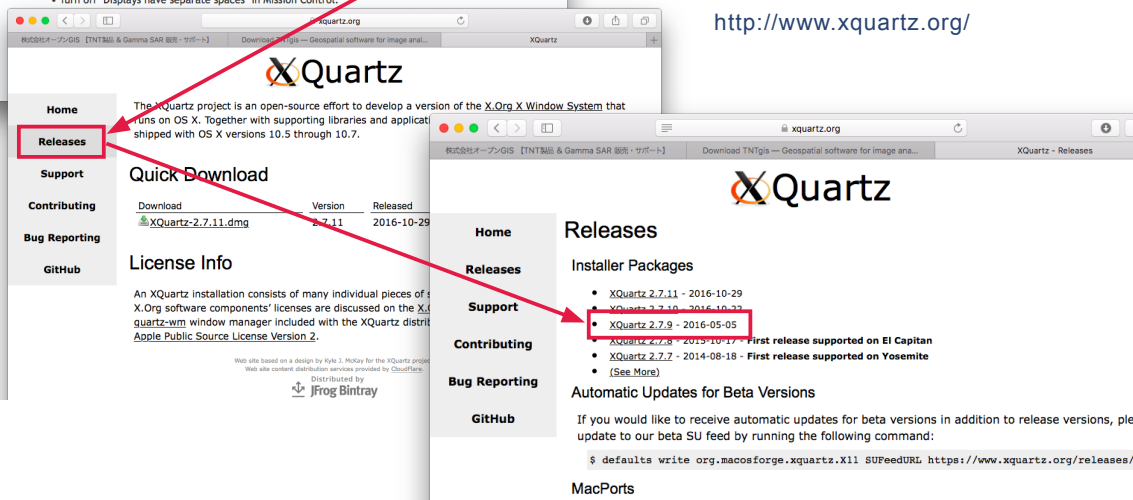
• Turn off "Displays have separate spaces" in Mission Control.

http://www.xquartz.org/

xquartz.org

株式会社オープンGIS 【TNT製品 & Gamma SAR 販売・サポート】 | Download TNTgis — Geospatial software for image anal... | XQuartz

XQuartz

Home

Releases

Support

Contributing

Bug Reporting

GitHub

The XQuartz project is an open-source effort to develop a version of the X.Org X Window System that runs on OS X. Together with supporting libraries and applicati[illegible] shipped with OS X versions 10.5 through 10.7.

Quick Download

| Download | Version | Released |
|---|---|---|
| XQuartz-2.7.11.dmg | 2.7.11 | 2016-10-29 |

License Info

An XQuartz installation consists of many individual pieces of s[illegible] X.Org software components' licenses are discussed on the X.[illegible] quartz-wm window manager included with the XQuartz distrib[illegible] Apple Public Source License Version 2.

Web site based on a design by Kyle J. McKay for the XQuartz project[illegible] Web site content distribution services provided by CloudFlare.

Distributed by JFrog Bintray

xquartz.org

株式会社オープンGIS 【TNT製品 & Gamma SAR 販売・サポート】 | Download TNTgis — Geospatial software for image ana... | XQuartz - Releases

XQuartz

Home

Releases

Support

Contributing

Bug Reporting

GitHub

Releases

Installer Packages

• XQuartz 2.7.11 - 2016-10-29
• XQuartz 2.7.10 - 2016-10-22
• XQuartz 2.7.9 - 2016-05-05
• XQuartz 2.7.8 - 2015-10-17 - First release supported on El Capitan
• XQuartz 2.7.7 - 2014-08-18 - First release supported on Yosemite
• (See More)

Automatic Updates for Beta Versions

If you would like to receive automatic updates for beta versions in addition to release versions, ple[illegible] update to our beta SU feed by running the following command:

$ defaults write org.macosforge.xquartz.X11 SUFeedURL https://www.xquartz.org/releases/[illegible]

MacPorts